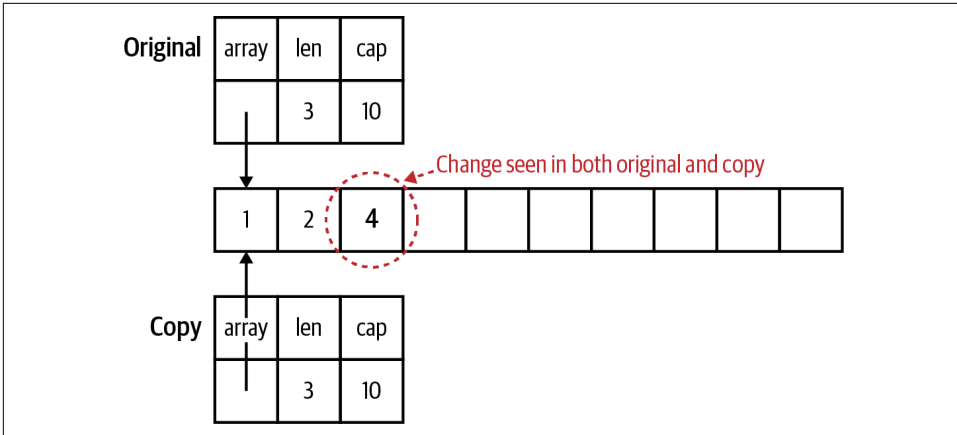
Original

| array | len | cap |
|---|---|---|
| | 3 | 10 |

Change seen in both original and copy

| 1 | 2 | 4 | | | | | | | |
|---|---|---|---|---|---|---|---|---|---|

Copy

| array | len | cap |
|---|---|---|
| | 3 | 10 |